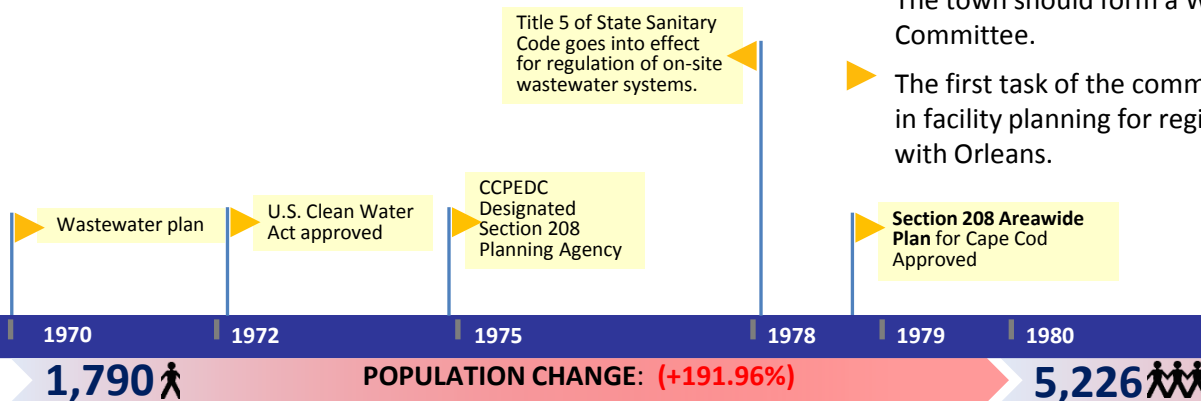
The town should form a w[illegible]
Committee.

The first task of the comm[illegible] in facility planning for regi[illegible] with Orleans.

Title 5 of State Sanitary Code goes into effect for regulation of on-site wastewater systems.

Wastewater plan

U.S. Clean Water Act approved

CCPEDC Designated Section 208 Planning Agency

**Section 208 Areawide Plan** for Cape Cod Approved

1970
1972
1975
1978
1979
1980

1,790

POPULATION CHANGE: (+191.96%)

5,226